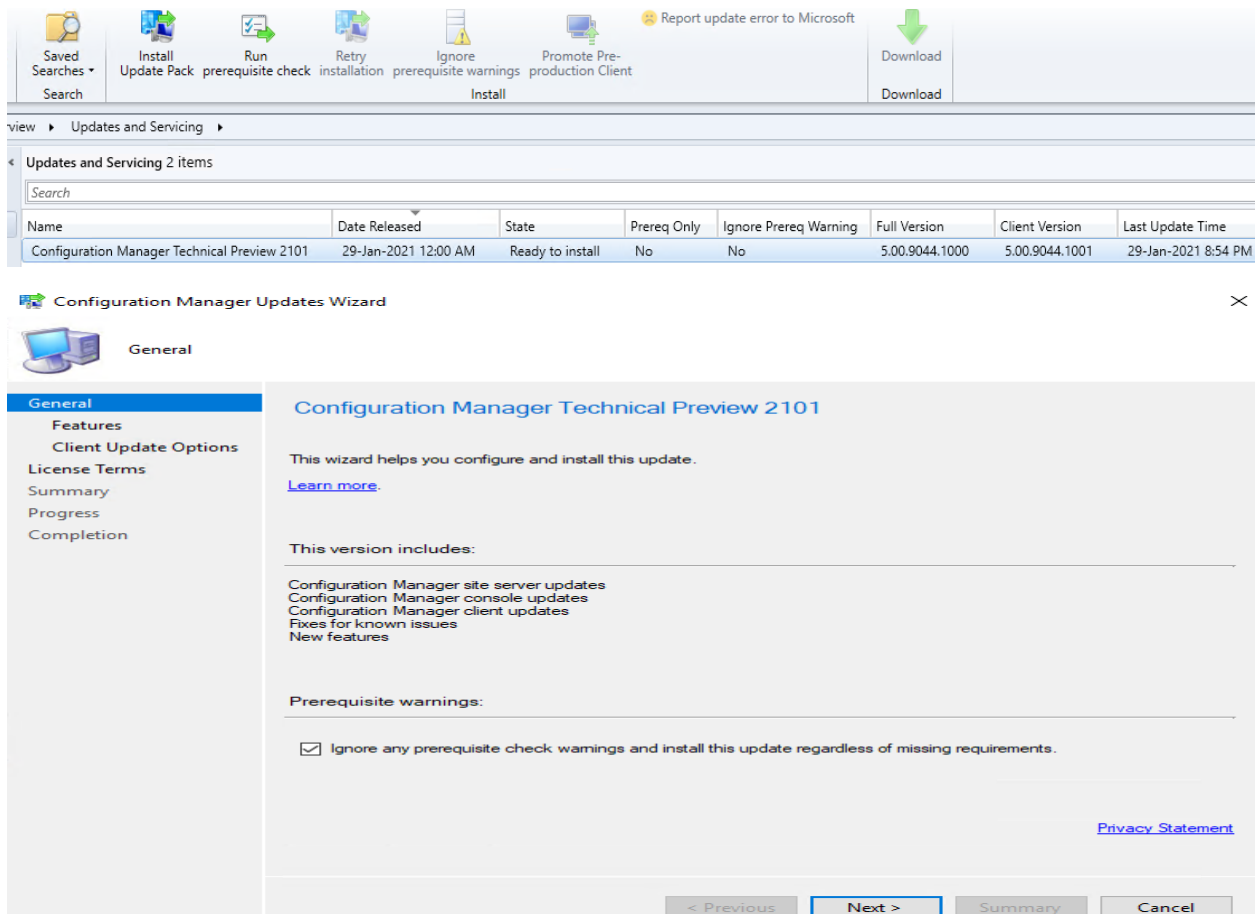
Saved Searches ▾
Search

Install Update Pack
Run prerequisite check
Retry installation
Ignore prerequisite warnings
Promote Pre-production Client
Report update error to Microsoft
Install

Download
Download

rview ▸ Updates and Servicing ▸

Updates and Servicing 2 items

Search

| Name | Date Released | State | Prereq Only | Ignore Prereq Warning | Full Version | Client Version | Last Update Time |
|---|---|---|---|---|---|---|---|
| Configuration Manager Technical Preview 2101 | 29-Jan-2021 12:00 AM | Ready to install | No | No | 5.00.9044.1000 | 5.00.9044.1001 | 29-Jan-2021 8:54 PM |

Configuration Manager Updates Wizard

General

General
Features
Client Update Options
License Terms
Summary
Progress
Completion

Configuration Manager Technical Preview 2101

This wizard helps you configure and install this update.

Learn more.

This version includes:

Configuration Manager site server updates
Configuration Manager console updates
Configuration Manager client updates
Fixes for known issues
New features

Prerequisite warnings:

Ignore any prerequisite check warnings and install this update regardless of missing requirements.

Privacy Statement

< Previous
Next >
Summary
Cancel